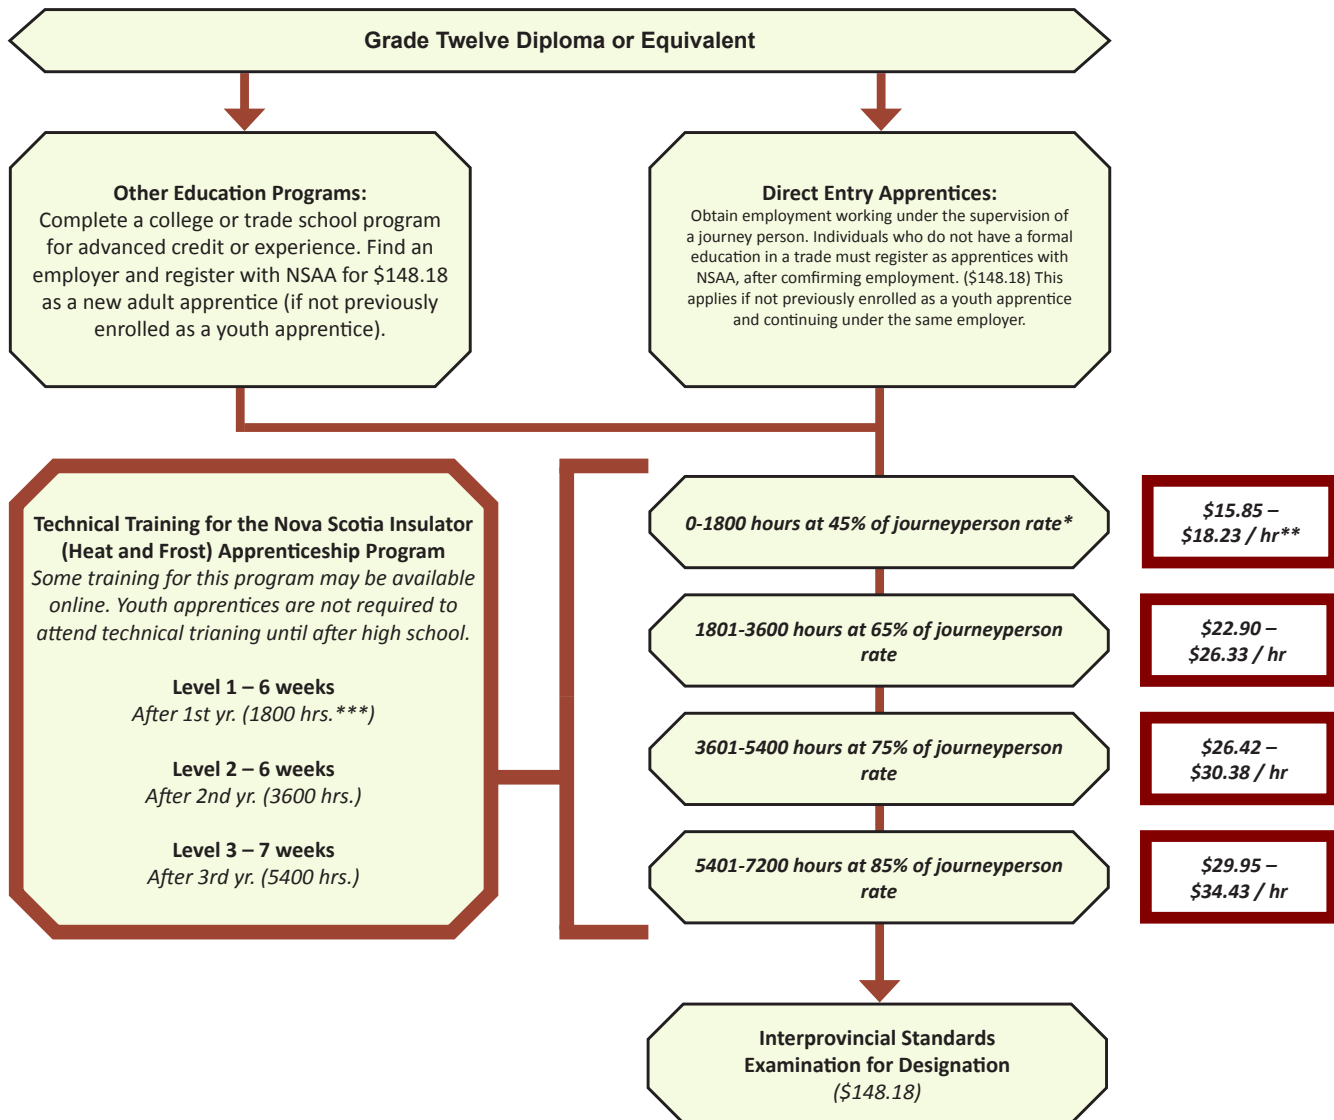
Grade Twelve Diploma or Equivalent

Other Education Programs:
Complete a college or trade school program for advanced credit or experience. Find an employer and register with NSAA for $148.18 as a new adult apprentice (if not previously enrolled as a youth apprentice).

Direct Entry Apprentices:
Obtain employment working under the supervision of a journey person. Individuals who do not have a formal education in a trade must register as apprentices with NSAA, after confirming employment. ($148.18) This applies if not previously enrolled as a youth apprentice and continuing under the same employer.

Technical Training for the Nova Scotia Insulator (Heat and Frost) Apprenticeship Program
Some training for this program may be available online. Youth apprentices are not required to attend technical trianing until after high school.

Level 1 – 6 weeks
After 1st yr. (1800 hrs.***)

Level 2 – 6 weeks
After 2nd yr. (3600 hrs.)

Level 3 – 7 weeks
After 3rd yr. (5400 hrs.)

0-1800 hours at 45% of journeyperson rate*

$15.85 – $18.23 / hr**

1801-3600 hours at 65% of journeyperson rate

$22.90 – $26.33 / hr

3601-5400 hours at 75% of journeyperson rate

$26.42 – $30.38 / hr

5401-7200 hours at 85% of journeyperson rate

$29.95 – $34.43 / hr

Interprovincial Standards Examination for Designation
($148.18)